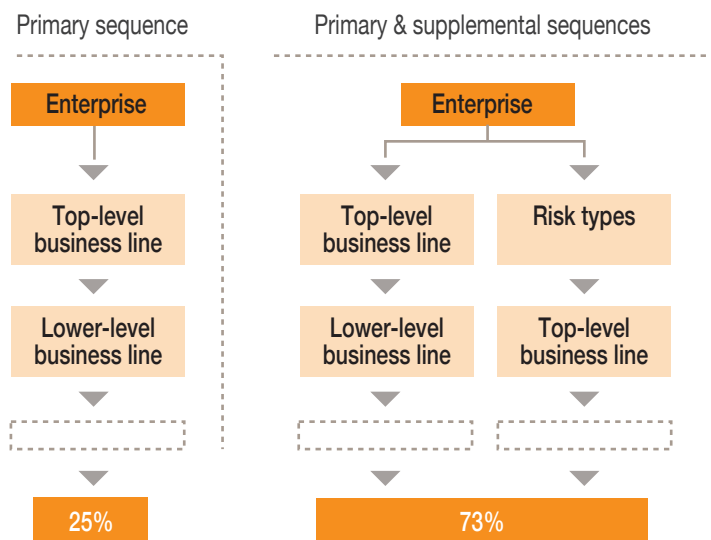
Primary sequence

Enterprise

Top-level business line

Lower-level business line

25%

Primary & supplemental sequences

Enterprise

Top-level business line

Lower-level business line

Risk types

Top-level business line

73%